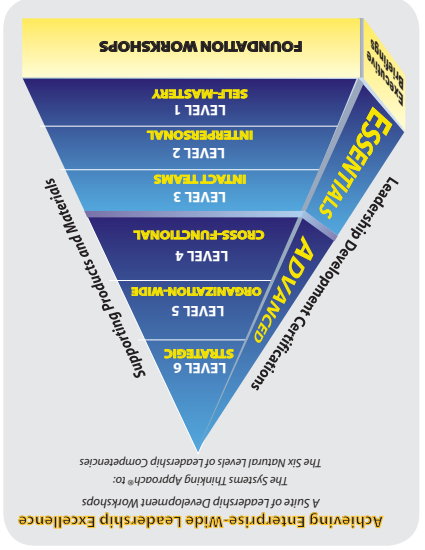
Achieving Enterprise-Wide Leadership Excellence

A Suite of Leadership Development Workshops

The Systems Thinking Approach® to:

The Six Natural Levels of Leadership Competencies

LEVEL 6
STRATEGIC

LEVEL 5
ORGANIZATION-WIDE

LEVEL 4
CROSS-FUNCTIONAL

LEVEL 3
INTACT TEAMS

LEVEL 2
INTERPERSONAL

LEVEL 1
SELF-MASTERY

FOUNDATION WORKSHOPS

ADVANCED

ESSENTIALS

Executive Briefings

Leadership Development Certifications

Supporting Products and Materials